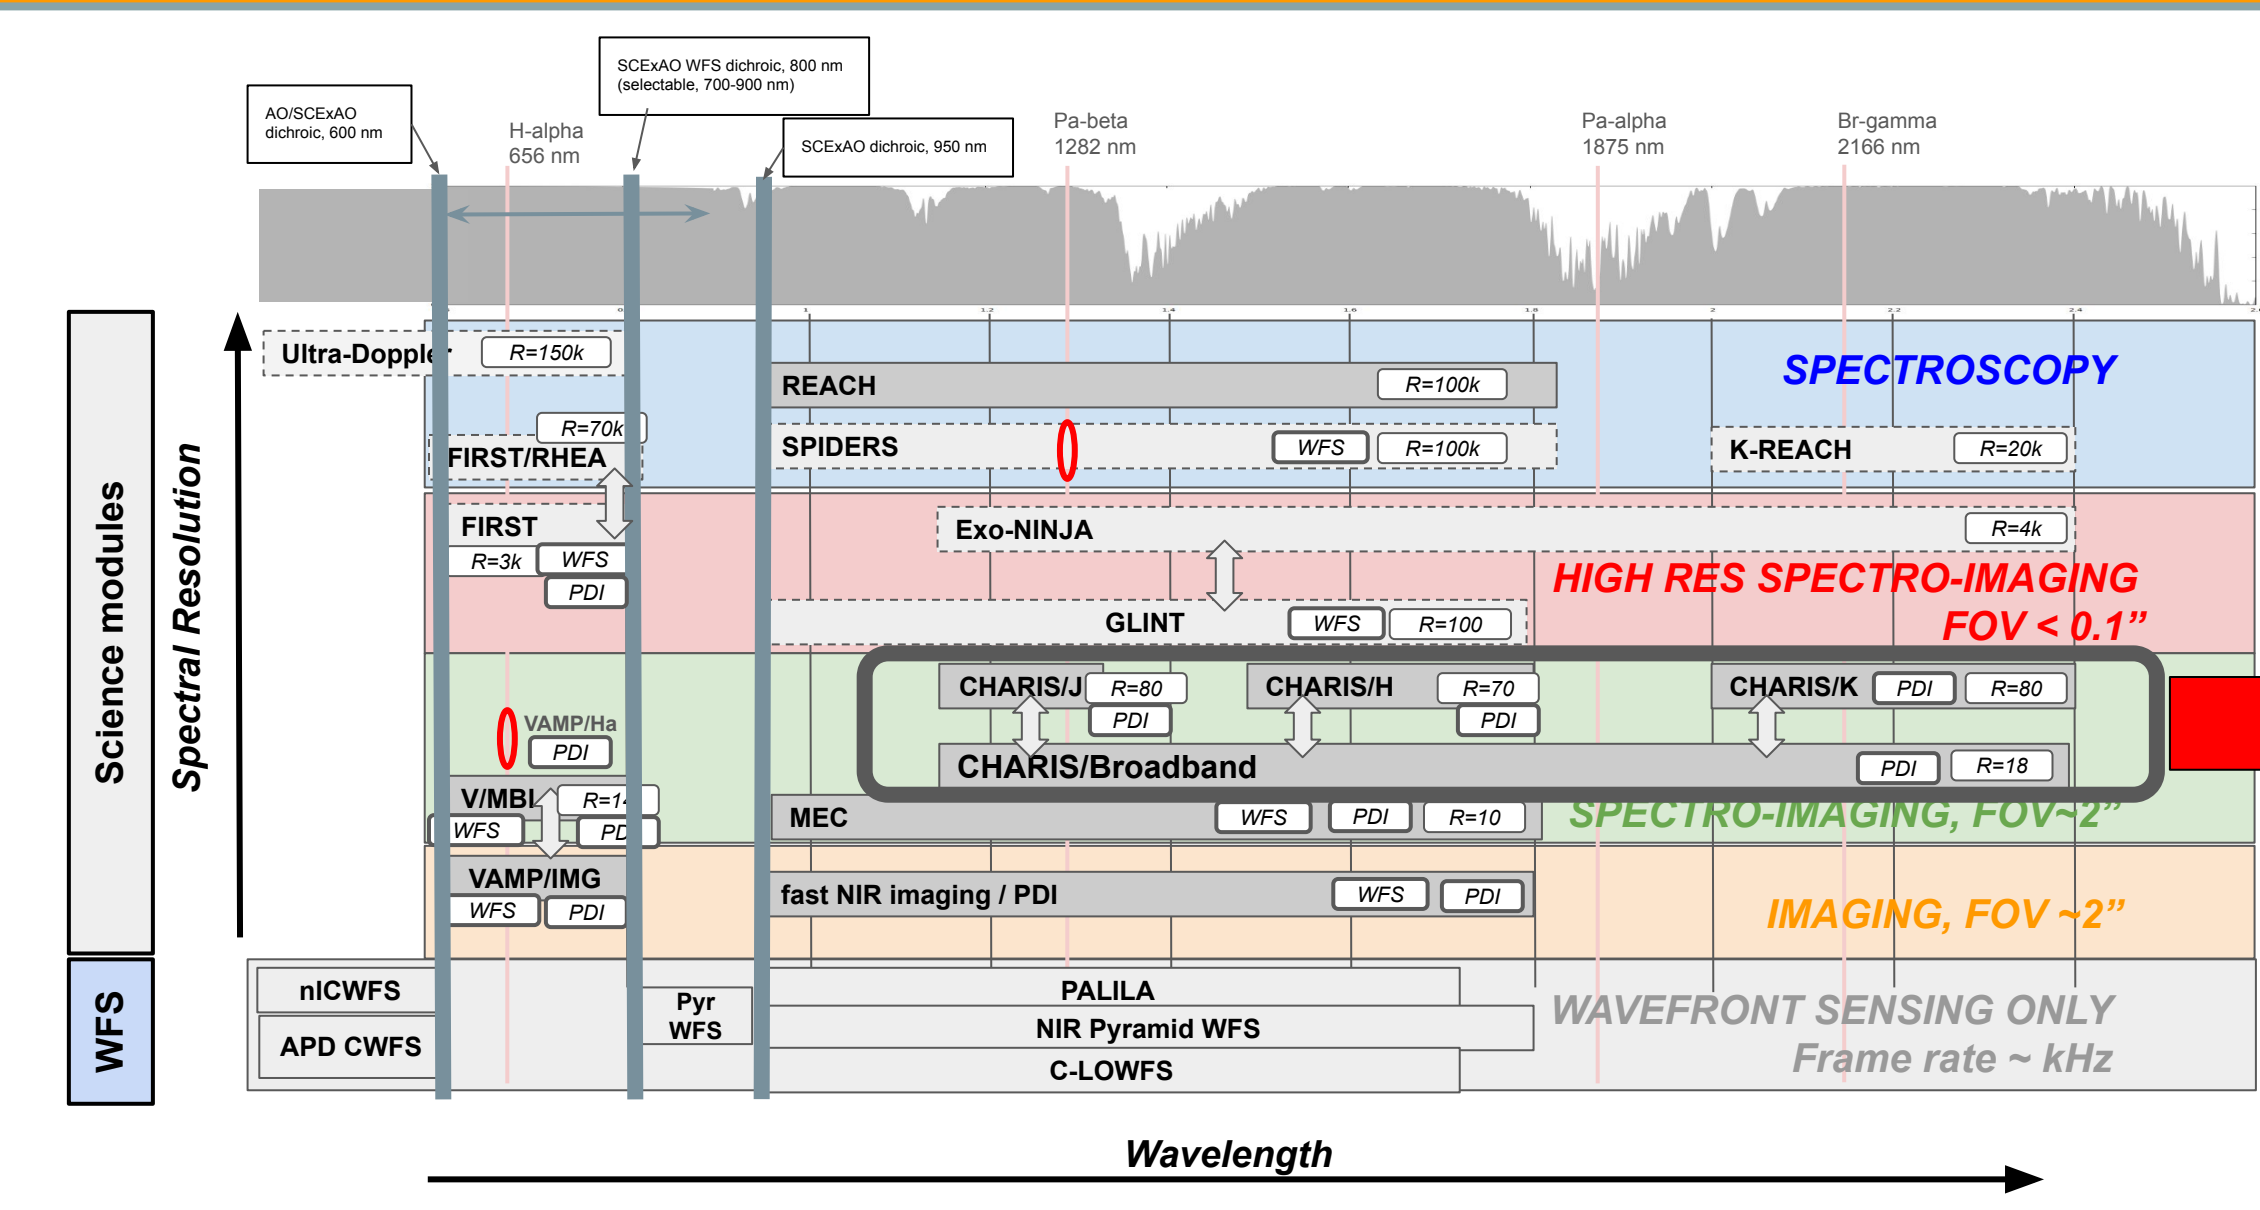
SCExAO WFS dichroic, 800 nm (selectable, 700-900 nm)

AO/SCExAO dichroic, 600 nm

H-alpha 656 nm

SCExAO dichroic, 950 nm

Pa-beta 1282 nm

Pa-alpha 1875 nm

Br-gamma 2166 nm

Science modules

Spectral Resolution

Ultra-Doppler R=150k

REACH R=100k

SPECTROSCOPY

R=70k

FIRST/RHEA

SPIDERS WFS R=100k

K-REACH R=20k

FIRST

R=3k WFS

PDI

Exo-NINJA R=4k

HIGH RES SPECTRO-IMAGING FOV < 0.1"

GLINT WFS R=100

CHARIS/J R=80 PDI

CHARIS/H R=70 PDI

CHARIS/K PDI R=80

VAMP/Ha PDI

CHARIS/Broadband PDI R=18

V/MBI R=1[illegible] WFS PD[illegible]

MEC WFS PDI R=10

SPECTRO-IMAGING, FOV~2"

VAMP/IMG WFS PDI

fast NIR imaging / PDI WFS PDI

IMAGING, FOV ~2"

WFS

nICWFS

APD CWFS

Pyr WFS

PALILA

NIR Pyramid WFS

C-LOWFS

WAVEFRONT SENSING ONLY Frame rate ~ kHz

Wavelength